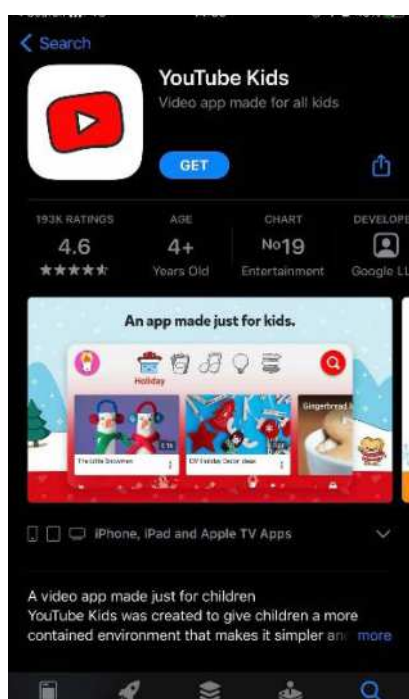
< Search

YouTube Kids
Video app made for all kids

GET

193K RATINGS
4.6
★★★★★

AGE
4+
Years Old

CHART
No19
Entertainment

DEVELOPE
Google LL

An app made just for kids.

Holiday

The Little Snowmen

DIY Holiday Decor Ideas

Gingerbread

iPhone, iPad and Apple TV Apps

A video app made just for children
YouTube Kids was created to give children a more contained environment that makes it simpler an more